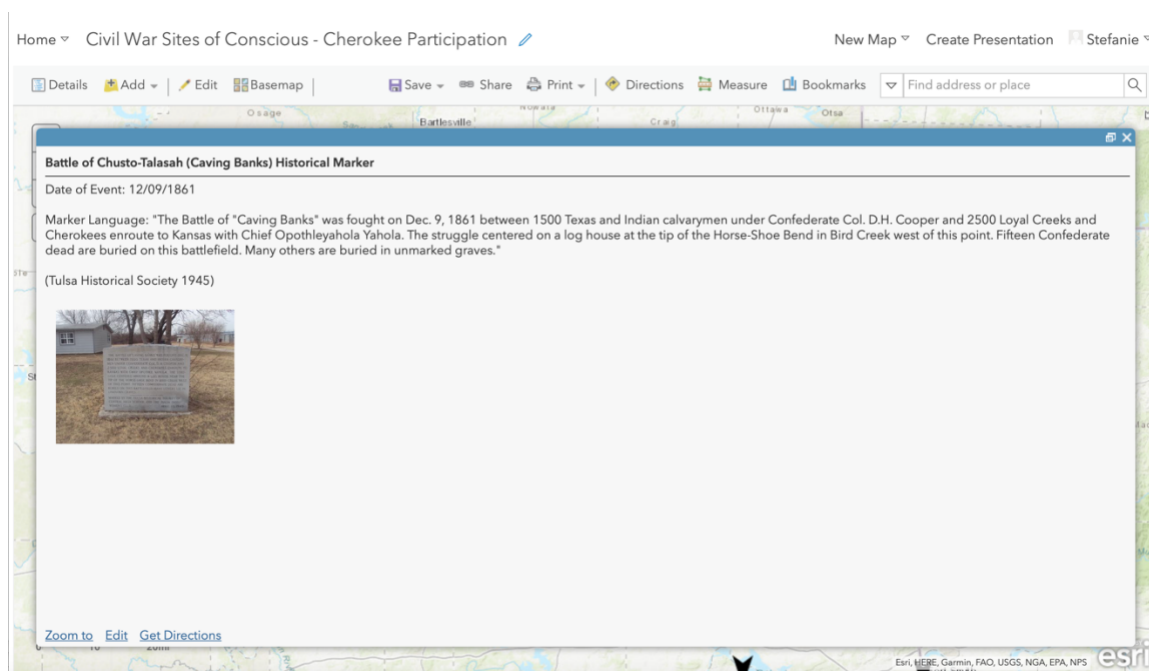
Home ▿ Civil War Sites of Conscious - Cherokee Participation

New Map ▿ Create Presentation Stefanie

Details Add ▾ | Edit Basemap | Save ▾ Share Print ▾ | Directions Measure Bookmarks Find address or place

Osage Battlesville Nowata Craig Ottawa Otsa

Battle of Chusto-Talasah (Caving Banks) Historical Marker

Date of Event: 12/09/1861

Marker Language: "The Battle of "Caving Banks" was fought on Dec. 9, 1861 between 1500 Texas and Indian calvarymen under Confederate Col. D.H. Cooper and 2500 Loyal Creeks and Cherokees enroute to Kansas with Chief Opothleyahola Yahola. The struggle centered on a log house at the tip of the Horse-Shoe Bend in Bird Creek west of this point. Fifteen Confederate dead are buried on this battlefield. Many others are buried in unmarked graves."

(Tulsa Historical Society 1945)

Zoom to Edit Get Directions

Esri, HERE, Garmin, FAO, USGS, NGA, EPA, NPS esri